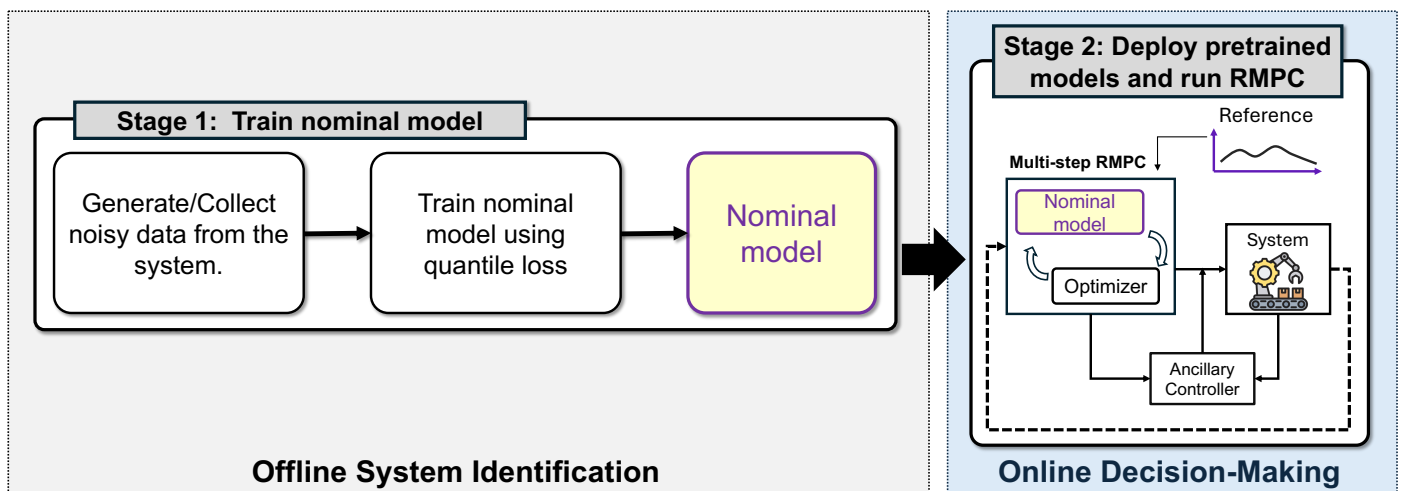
Stage 1: Train nominal model

Generate/Collect noisy data from the system.

Train nominal model using quantile loss

Nominal model

Offline System Identification

Stage 2: Deploy pretrained models and run RMPC

Reference

Multi-step RMPC

Nominal model

Optimizer

System

Ancillary Controller

Online Decision-Making